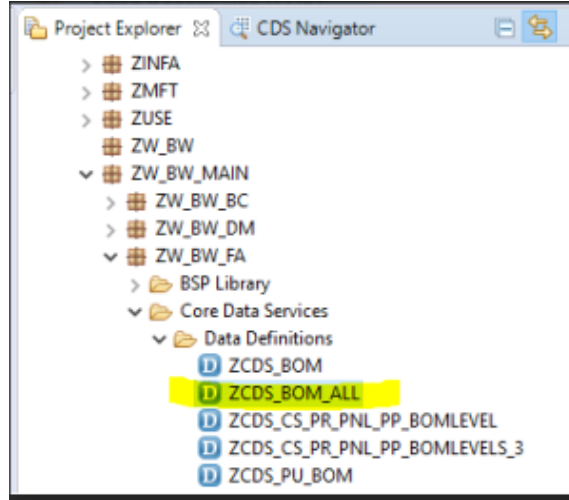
Project Explorer ☒ CDS Navigator

ZINFA
ZMFT
ZUSE
ZW_BW
ZW_BW_MAIN
ZW_BW_BC
ZW_BW_DM
ZW_BW_FA
BSP Library
Core Data Services
Data Definitions
ZCDS_BOM
ZCDS_BOM_ALL
ZCDS_CS_PR_PNL_PP_BOMLEVEL
ZCDS_CS_PR_PNL_PP_BOMLEVELS_3
ZCDS_PU_BOM